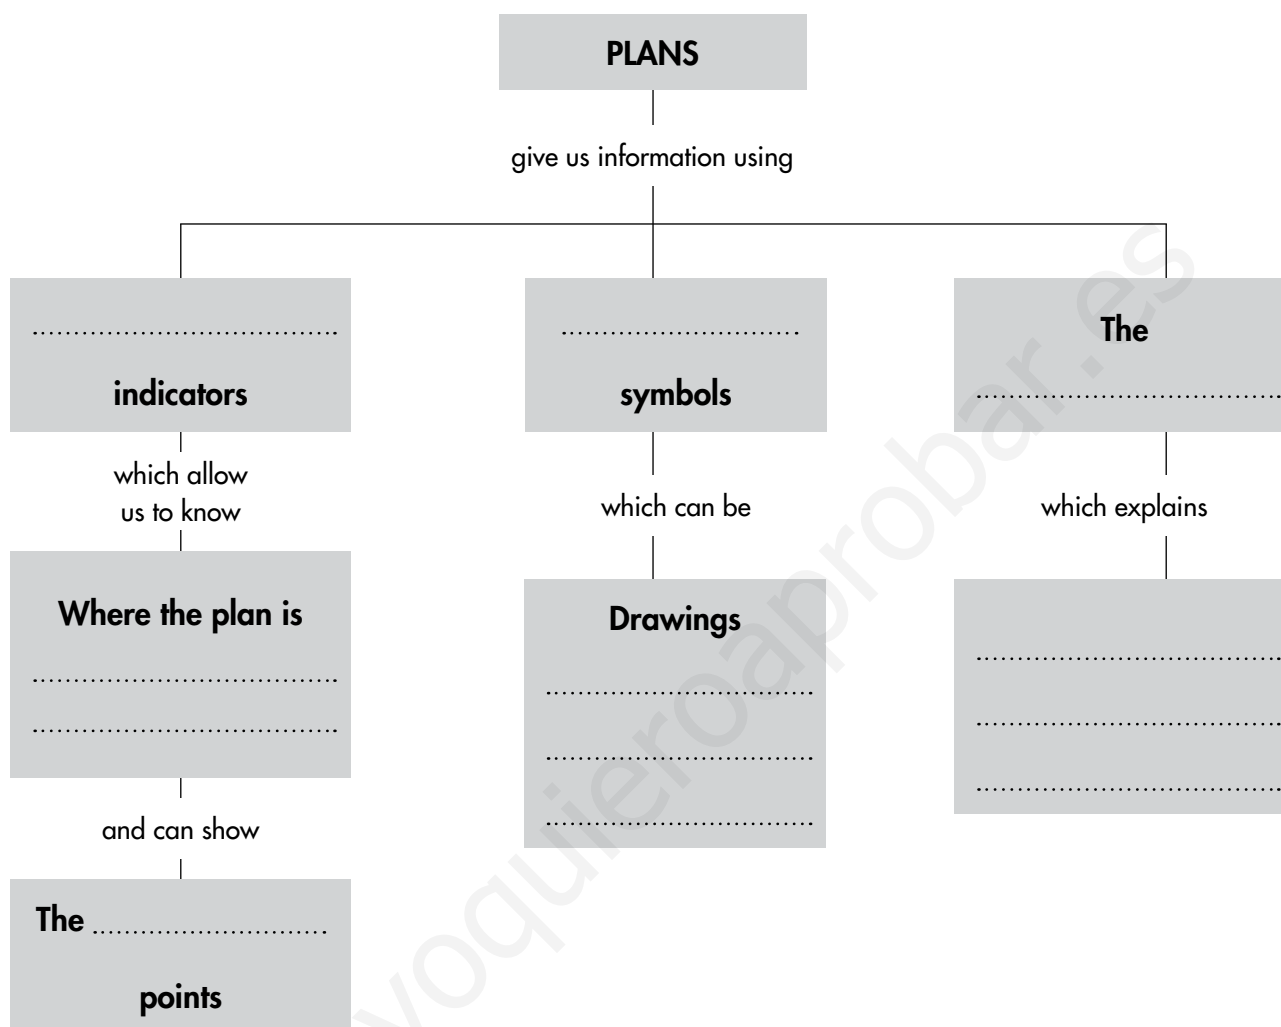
PLANS

give us information using

……………………………… indicators

which allow us to know

Where the plan is
………………………………
………………………………

and can show

The ……………………… points

……………………… symbols

which can be

Drawings
………………………………
………………………………
………………………………

The ………………………………

which explains

………………………………
………………………………
………………………………

yoquieroaprobar.es